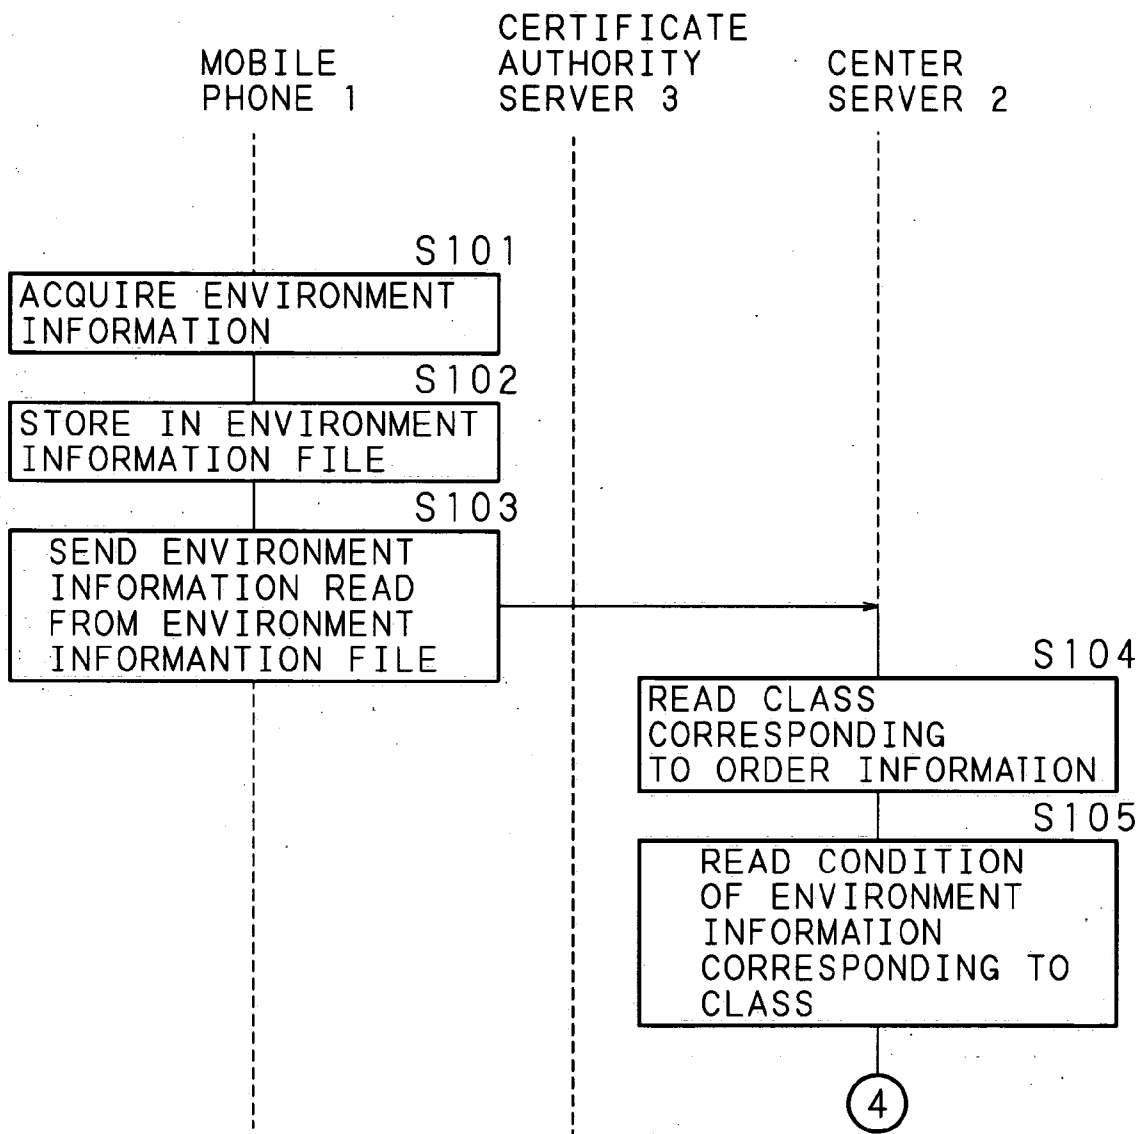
MOBILE PHONE 1

CERTIFICATE AUTHORITY SERVER 3

CENTER SERVER 2

S101

ACQUIRE ENVIRONMENT INFORMATION

S102

STORE IN ENVIRONMENT INFORMATION FILE

S103

SEND ENVIRONMENT INFORMATION READ FROM ENVIRONMENT INFORMANTION FILE

S104

READ CLASS CORRESPONDING TO ORDER INFORMATION

S105

READ CONDITION OF ENVIRONMENT INFORMATION CORRESPONDING TO CLASS

4